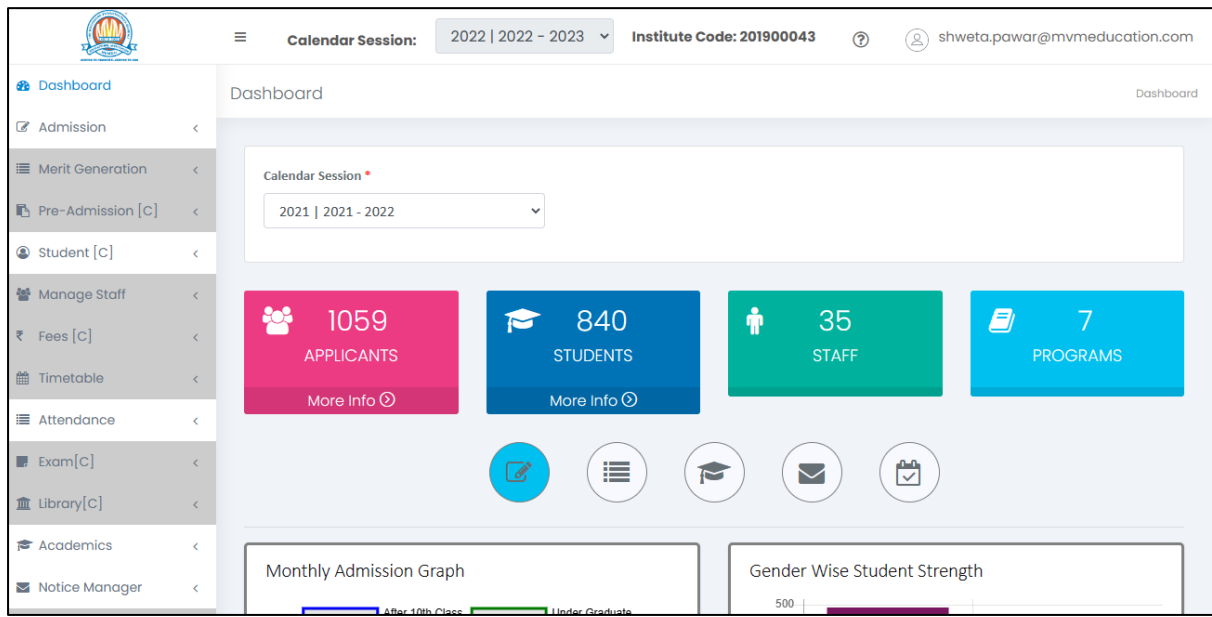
Calendar Session: 2022 | 2022 - 2023 Institute Code: 201900043 shweta.pawar@mvmeducation.com

Dashboard
Admission
Merit Generation
Pre-Admission [C]
Student [C]
Manage Staff
Fees [C]
Timetable
Attendance
Exam[C]
Library[C]
Academics
Notice Manager

Dashboard

Dashboard

Calendar Session *
2021 | 2021 - 2022

1059
APPLICANTS
More Info

840
STUDENTS
More Info

35
STAFF

7
PROGRAMS

Monthly Admission Graph
After 10th Class Under Graduate

Gender Wise Student Strength
500